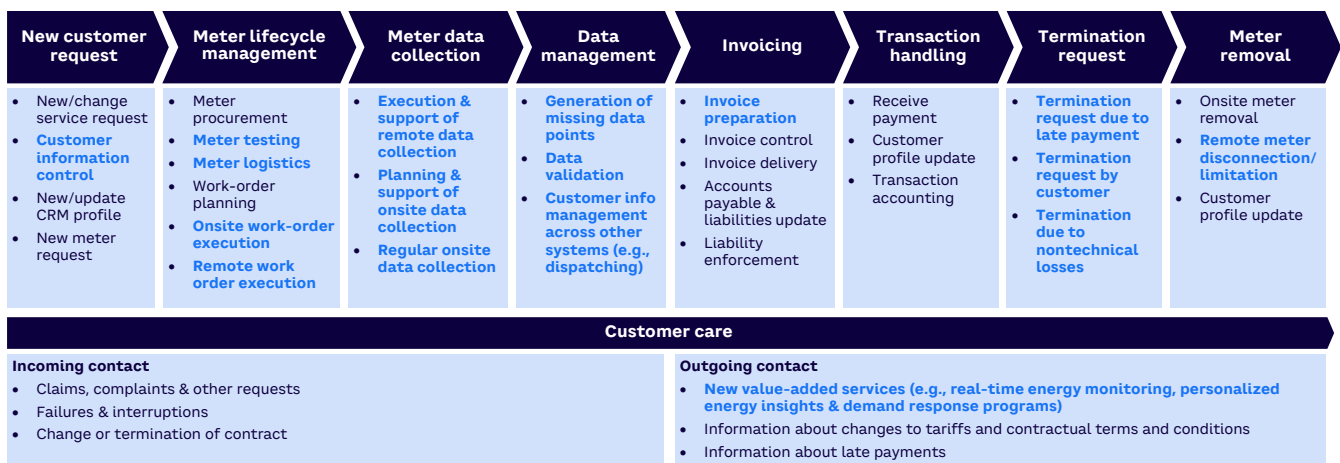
New customer request
- New/change service request
- Customer information control
- New/update CRM profile
- New meter request

Meter lifecycle management
- Meter procurement
- Meter testing
- Meter logistics
- Work-order planning
- Onsite work-order execution
- Remote work order execution

Meter data collection
- Execution & support of remote data collection
- Planning & support of onsite data collection
- Regular onsite data collection

Data management
- Generation of missing data points
- Data validation
- Customer info management across other systems (e.g., dispatching)

Invoicing
- Invoice preparation
- Invoice control
- Invoice delivery
- Accounts payable & liabilities update
- Liability enforcement

Transaction handling
- Receive payment
- Customer profile update
- Transaction accounting

Termination request
- Termination request due to late payment
- Termination request by customer
- Termination due to nontechnical losses

Meter removal
- Onsite meter removal
- Remote meter disconnection/ limitation
- Customer profile update

Customer care

Incoming contact
- Claims, complaints & other requests
- Failures & interruptions
- Change or termination of contract

Outgoing contact
- New value-added services (e.g., real-time energy monitoring, personalized energy insights & demand response programs)
- Information about changes to tariffs and contractual terms and conditions
- Information about late payments